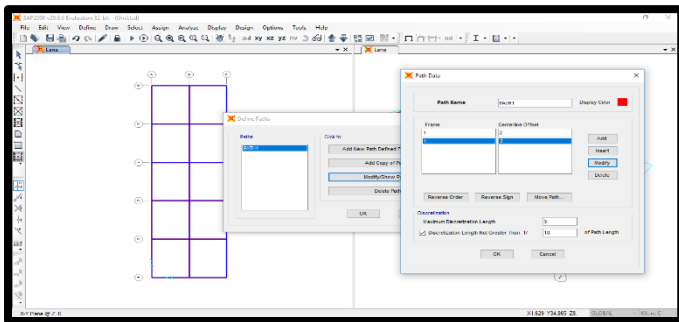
SAP2000 v20.0.0 Evaluation 32-bit - (Untitled)

File Edit View Define Draw Select Assign Analyze Display Design Options Tools Help

xy xz yz nv 3d

Lane

Lane

Define Paths

Paths

PATH1

Click to:

Add New Path Defined

Add Copy of P

Modify/Show P

Delete Path

OK

Path Data

Path Name

PATH1

Display Color

Frame

Centerline Offset

1

2

0

0

Add

Insert

Modify

Delete

Reverse Order

Reverse Sign

Move Path...

Discretization

Maximum Discretization Length

3.

Discretization Length Not Greater Than 1/

10

of Path Length

OK

Cancel

XY Plane @ Z 0

X1.629 Y34.065 Z0

GLOBAL

KN, m, C